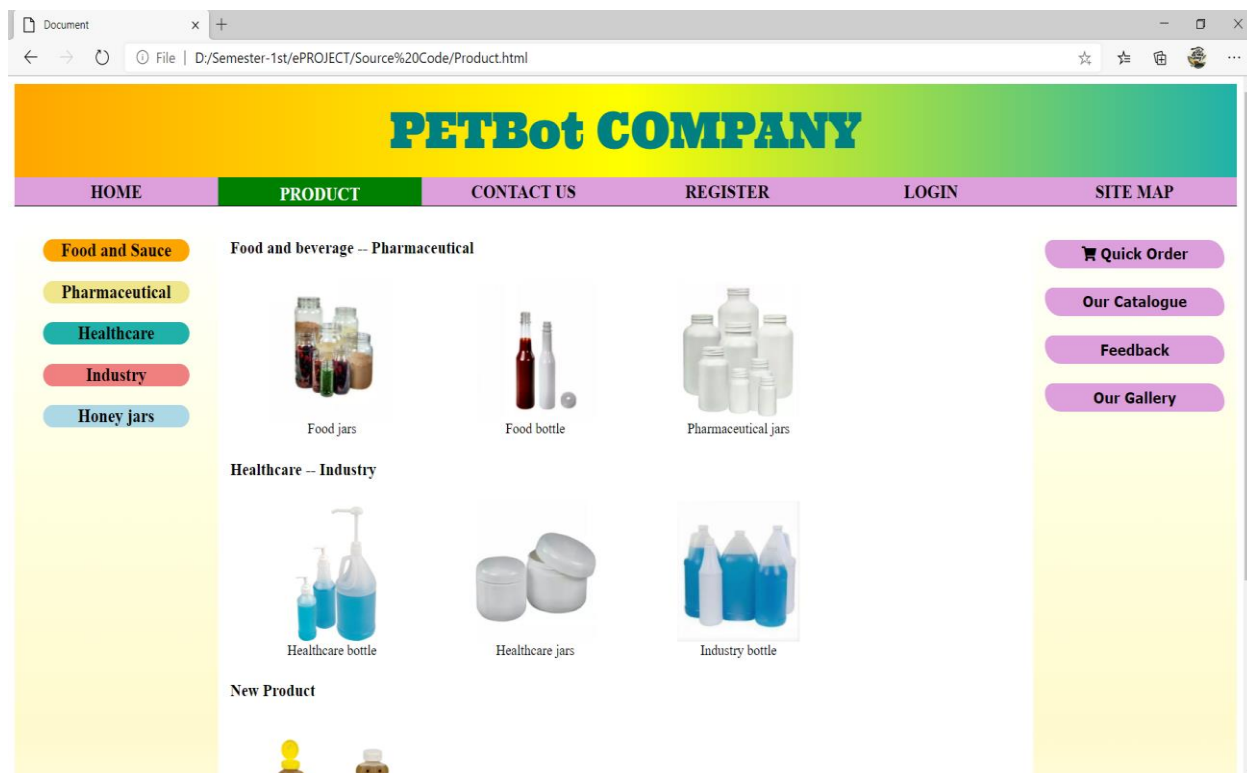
Document

File | D:/Semester-1st/ePROJECT/Source%20Code/Product.html

PETBot COMPANY

HOME PRODUCT CONTACT US REGISTER LOGIN SITE MAP

Food and Sauce
Pharmaceutical
Healthcare
Industry
Honey jars

Food and beverage -- Pharmaceutical

Food jars
Food bottle
Pharmaceutical jars

Healthcare -- Industry

Healthcare bottle
Healthcare jars
Industry bottle

New Product

Quick Order
Our Catalogue
Feedback
Our Gallery